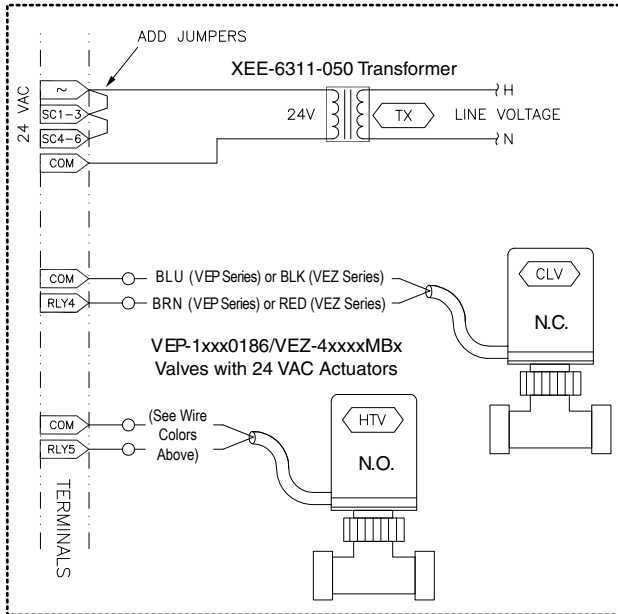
ADD JUMPERS

24 VAC

~

SC1-3

SC4-6

COM

XEE-6311-050 Transformer

24V

TX

LINE VOLTAGE

H

N

COM

RLY4

BLU (VEP Series) or BLK (VEZ Series)

BRN (VEP Series) or RED (VEZ Series)

CLV

N.C.

VEP-1xxx0186/VEZ-4xxxxMBx Valves with 24 VAC Actuators

COM

RLY5

(See Wire Colors Above)

HTV

N.O.

TERMINALS